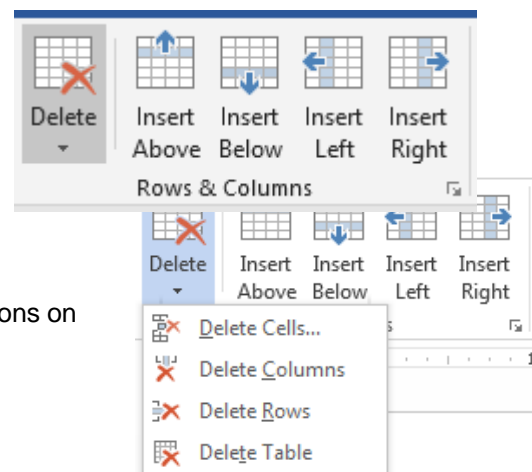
Delete

Insert Above

Insert Below

Insert Left

Insert Right

Rows & Columns

Delete

Insert Above

Insert Below

Insert Left

Insert Right

ons on

Delete Cells...

Delete Columns

Delete Rows

Delete Table